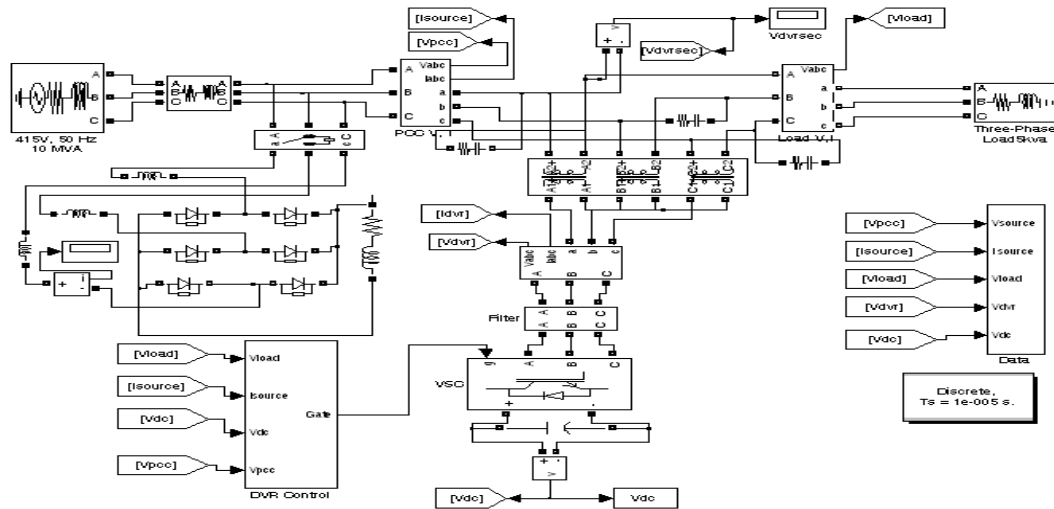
[Isource]
[Vpcc]
Vdvrsec
[Vload]
[Vdvrsec]
A
B
C
415V, 50 Hz
10 MVA
A B C
A B C
Vabc
Iabc
A
B
C
a
b
c
PCC V, I
Vabc
Iabc
A
B
C
a
b
c
Load V,I
A
B
C
Three-Phase
Load 5kva
a A
c C
+ -
[Idvr]
[Vdvr]
Vabc
Iabc
A
B
C
a
b
c
Filter
A A
B B
C C
[Vpcc]
[Isource]
[Vload]
[Vdvr]
[Vdc]
Vsource
Isource
Vload
Vdvr
Vdc
Data
Discrete,
Ts = 1e-005 s.
[Vload]
[Isource]
[Vdc]
[Vpcc]
Vload
Isource
Vdc
Vpcc
Gate
DVR Control
g
A
B
C
VSC
+
-
+ -
v
[Vdc]
Vdc